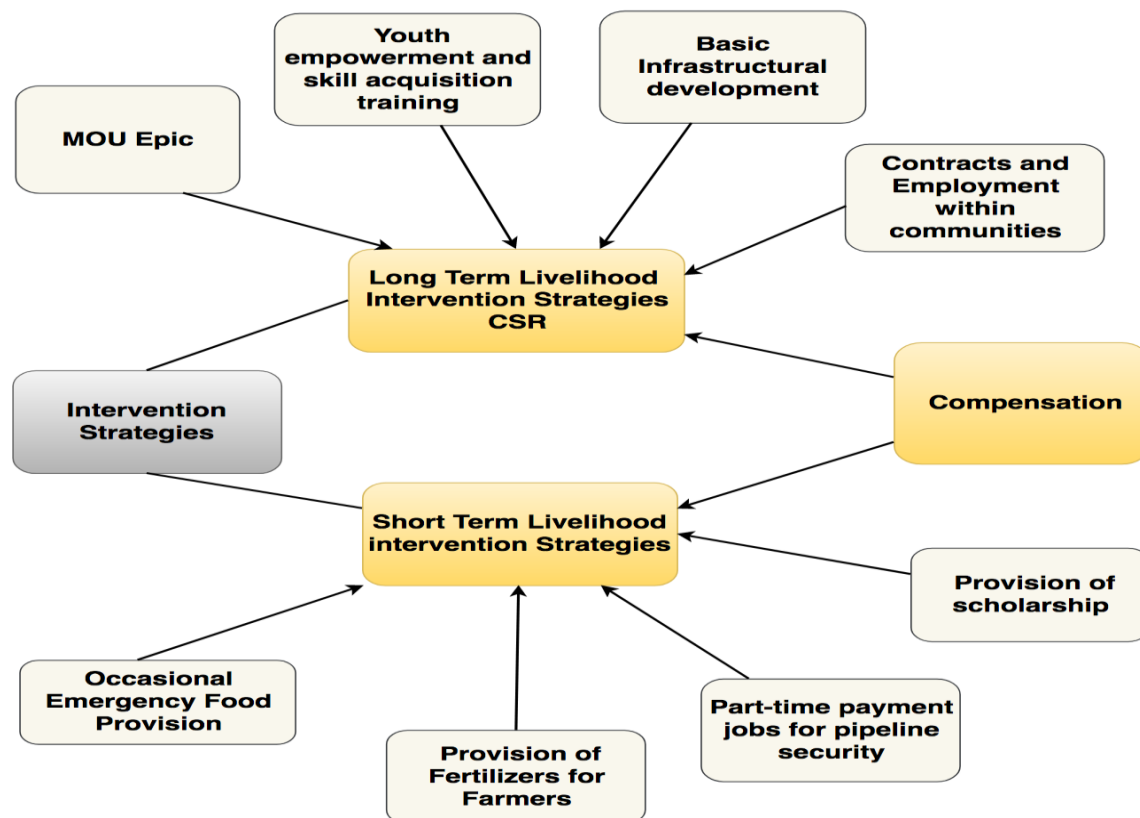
Youth empowerment and skill acquisition training

Basic Infrastructural development

MOU Epic

Contracts and Employment within communities

Long Term Livelihood Intervention Strategies CSR

Intervention Strategies

Compensation

Short Term Livelihood intervention Strategies

Provision of scholarship

Occasional Emergency Food Provision

Part-time payment jobs for pipeline security

Provision of Fertilizers for Farmers